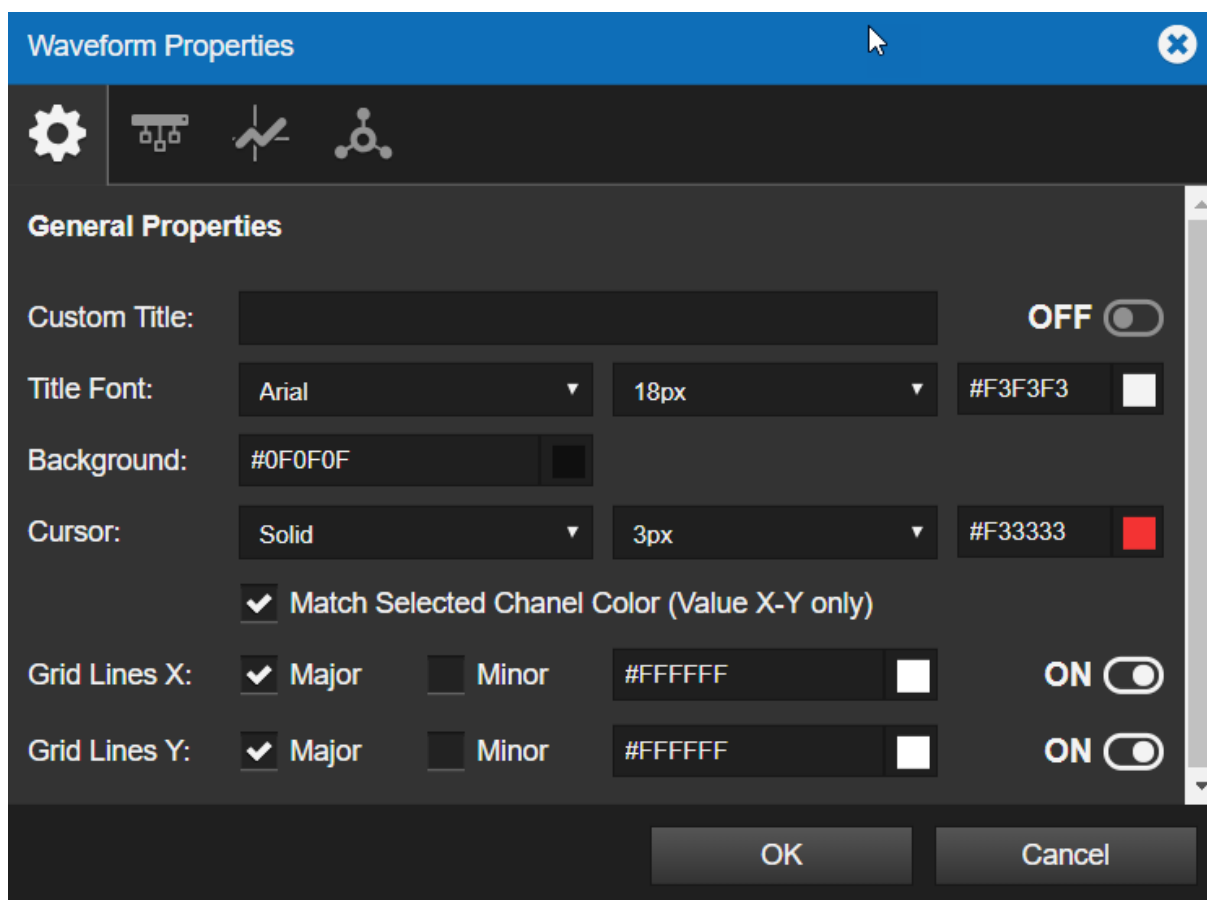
Waveform Properties

General Properties

Custom Title:

OFF

Title Font: Arial 18px #F3F3F3

Background: #0F0F0F

Cursor: Solid 3px #F33333

Match Selected Chanel Color (Value X-Y only)

Grid Lines X: Major Minor #FFFFFF ON

Grid Lines Y: Major Minor #FFFFFF ON

OK Cancel